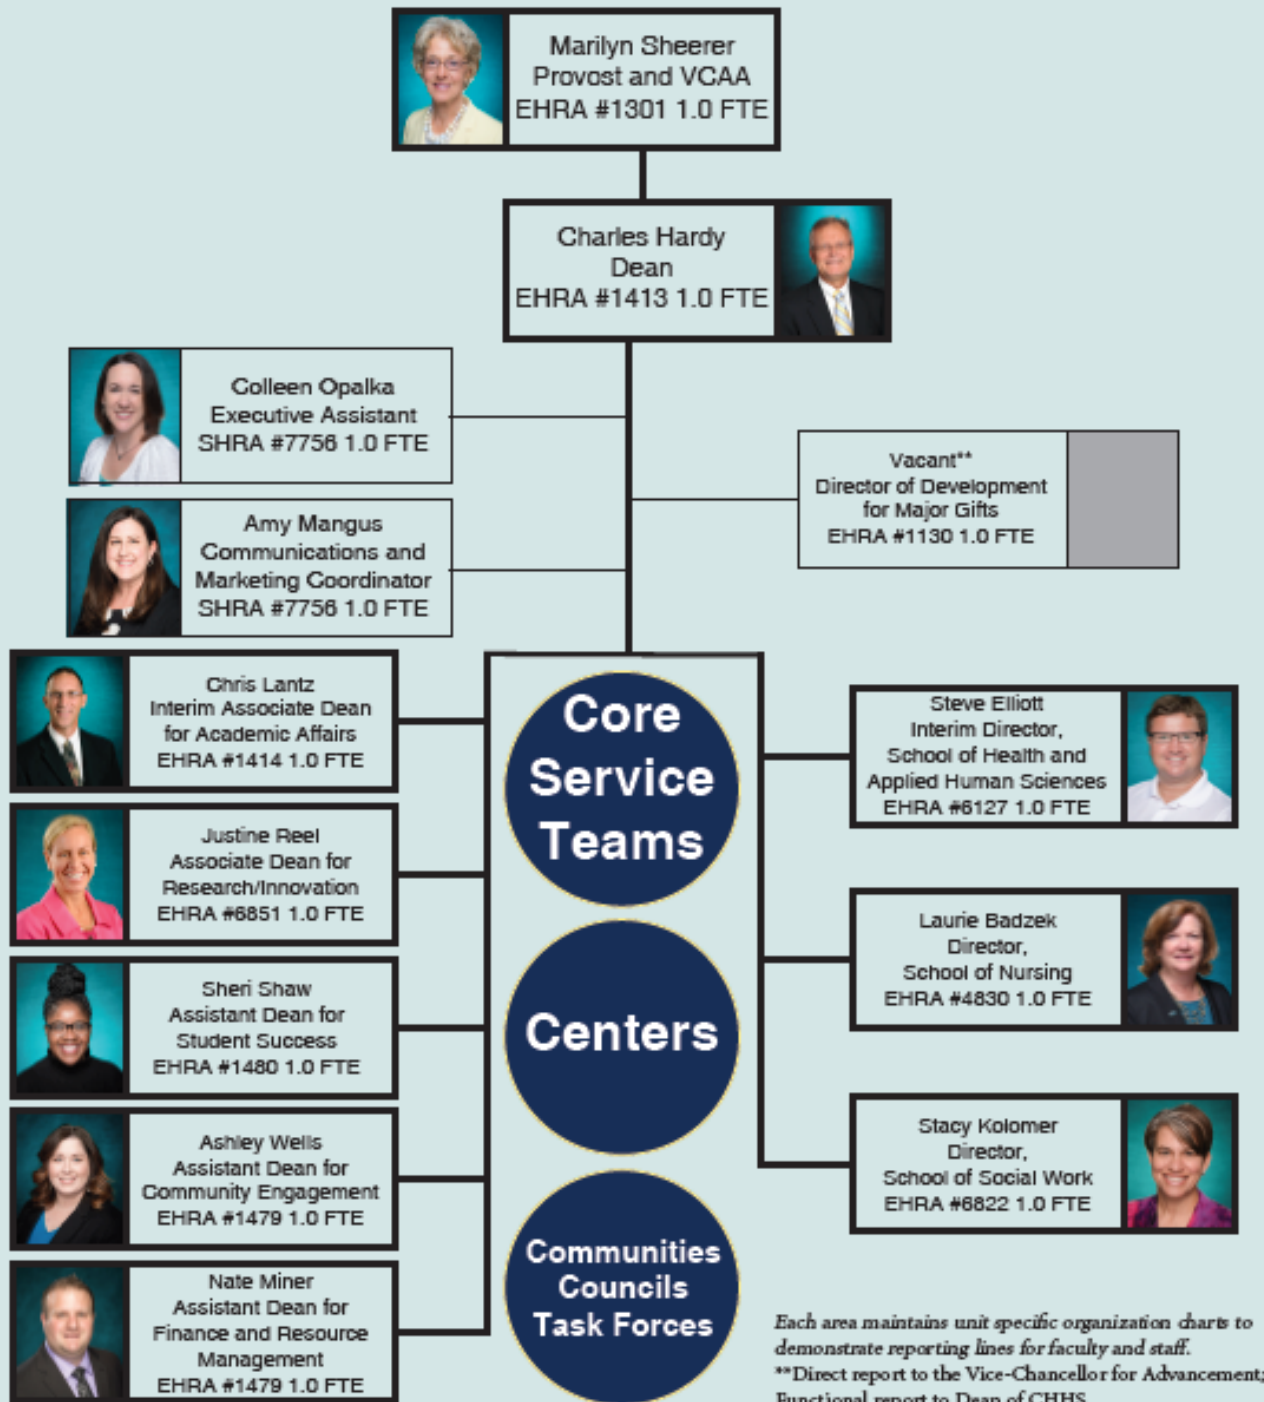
Marilyn Sheerer
Provost and VCAA
EHRA #1301 1.0 FTE

Charles Hardy
Dean
EHRA #1413 1.0 FTE

Colleen Opalka
Executive Assistant
SHRA #7756 1.0 FTE

Vacant**
Director of Development for Major Gifts
EHRA #1130 1.0 FTE

Amy Mangus
Communications and Marketing Coordinator
SHRA #7756 1.0 FTE

Chris Lantz
Interim Associate Dean for Academic Affairs
EHRA #1414 1.0 FTE

Core Service Teams

Steve Elliott
Interim Director,
School of Health and Applied Human Sciences
EHRA #6127 1.0 FTE

Justine Reel
Associate Dean for Research/Innovation
EHRA #6851 1.0 FTE

Laurie Badzek
Director,
School of Nursing
EHRA #4830 1.0 FTE

Sheri Shaw
Assistant Dean for Student Success
EHRA #1480 1.0 FTE

Centers

Ashley Wells
Assistant Dean for Community Engagement
EHRA #1479 1.0 FTE

Stacy Kolomer
Director,
School of Social Work
EHRA #6822 1.0 FTE

Nate Miner
Assistant Dean for Finance and Resource Management
EHRA #1479 1.0 FTE

Communities Councils Task Forces

Each area maintains unit specific organization charts to demonstrate reporting lines for faculty and staff.
**Direct report to the Vice-Chancellor for Advancement; Functional report to Dean of CHHS